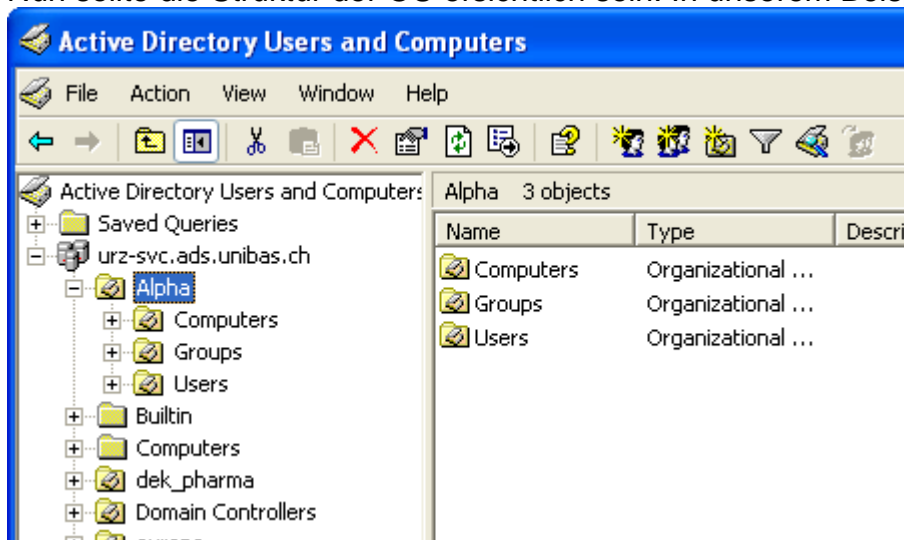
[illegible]

Active Directory Users and Computers

File Action View Window Help

Active Directory Users and Computers
Saved Queries
urz-svc.ads.unibas.ch
Alpha
Computers
Groups
Users
Builtin
Computers
dek_pharma
Domain Controllers
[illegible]

Alpha 3 objects

| Name | Type | Descri |
|---|---|---|
| Computers | Organizational ... | |
| Groups | Organizational ... | |
| Users | Organizational ... | |